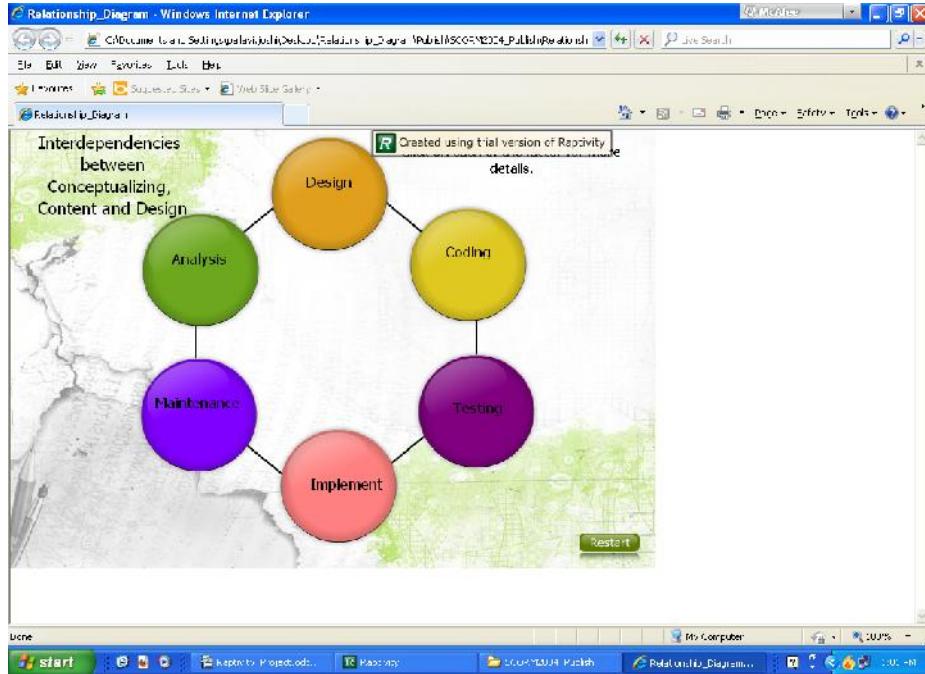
Relationship_Diagram - Windows Internet Explorer

McAfee

C:\Documents and Settings\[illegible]\Desktop\Relationship_Diagram\Publish\SCORM2004_Publish\Relationsh

Live Search

File Edit View Favorites Tools Help

Favorites Suggested Sites Web Slice Gallery

Relationship_Diagram

Page Safety Tools

Interdependencies between Conceptualizing, Content and Design

Created using trial version of Raptivity

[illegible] details.

Design

Coding

Testing

Implement

Maintenance

Analysis

Restart

Done

My Computer

100%

start

Raptivity Project.ods...

Raptivity

SCORM2004_Publish

Relationship_Diagram...